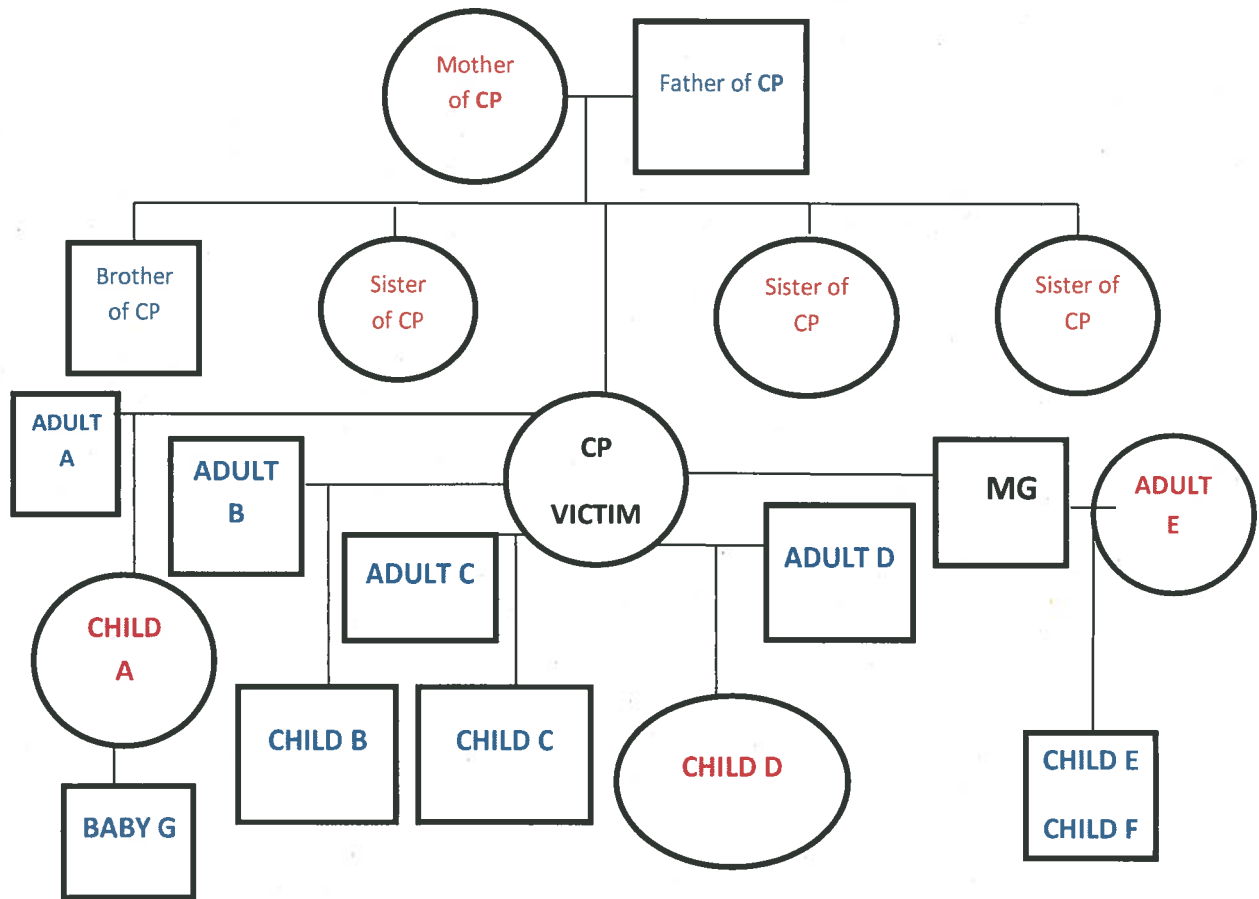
Mother of CP

Father of CP

Brother of CP

Sister of CP

Sister of CP

Sister of CP

ADULT A

ADULT B

CP VICTIM

MG

ADULT E

ADULT C

ADULT D

CHILD A

CHILD B

CHILD C

CHILD D

CHILD E
CHILD F

BABY G